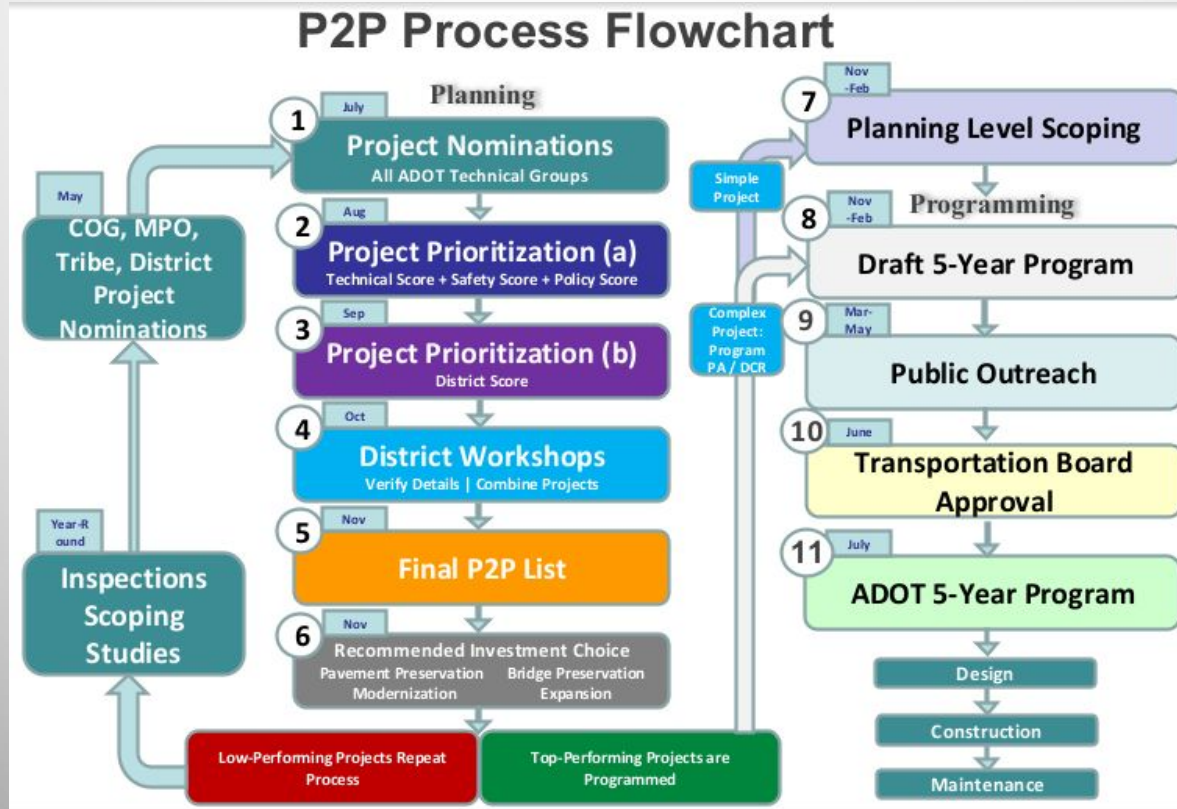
P2P Process Flowchart

Planning

July

1 Project Nominations
All ADOT Technical Groups

May

COG, MPO, Tribe, District Project Nominations

Aug

2 Project Prioritization (a)
Technical Score + Safety Score + Policy Score

Sep

3 Project Prioritization (b)
District Score

Oct

4 District Workshops
Verify Details | Combine Projects

Year-Round

Inspections Scoping Studies

Nov

5 Final P2P List

Nov

6 Recommended Investment Choice
Pavement Preservation Bridge Preservation
Modernization Expansion

Low-Performing Projects Repeat Process

Top-Performing Projects are Programmed

Simple Project

Complex Project: Program PA / DCR

Nov -Feb

7 Planning Level Scoping

Programming

Nov -Feb

8 Draft 5-Year Program

Mar-May

9 Public Outreach

June

10 Transportation Board Approval

July

11 ADOT 5-Year Program

Design

Construction

Maintenance